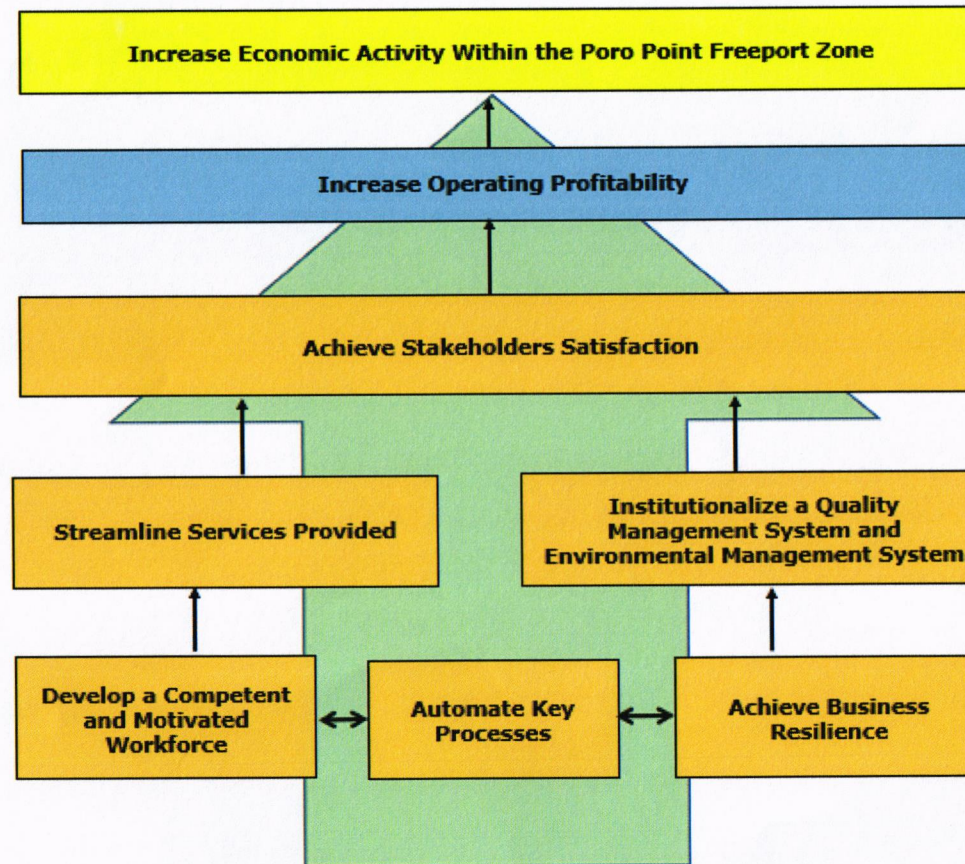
Increase Economic Activity Within the Poro Point Freeport Zone

Increase Operating Profitability

Achieve Stakeholders Satisfaction

Streamline Services Provided

Institutionalize a Quality Management System and Environmental Management System

Develop a Competent and Motivated Workforce

Automate Key Processes

Achieve Business Resilience